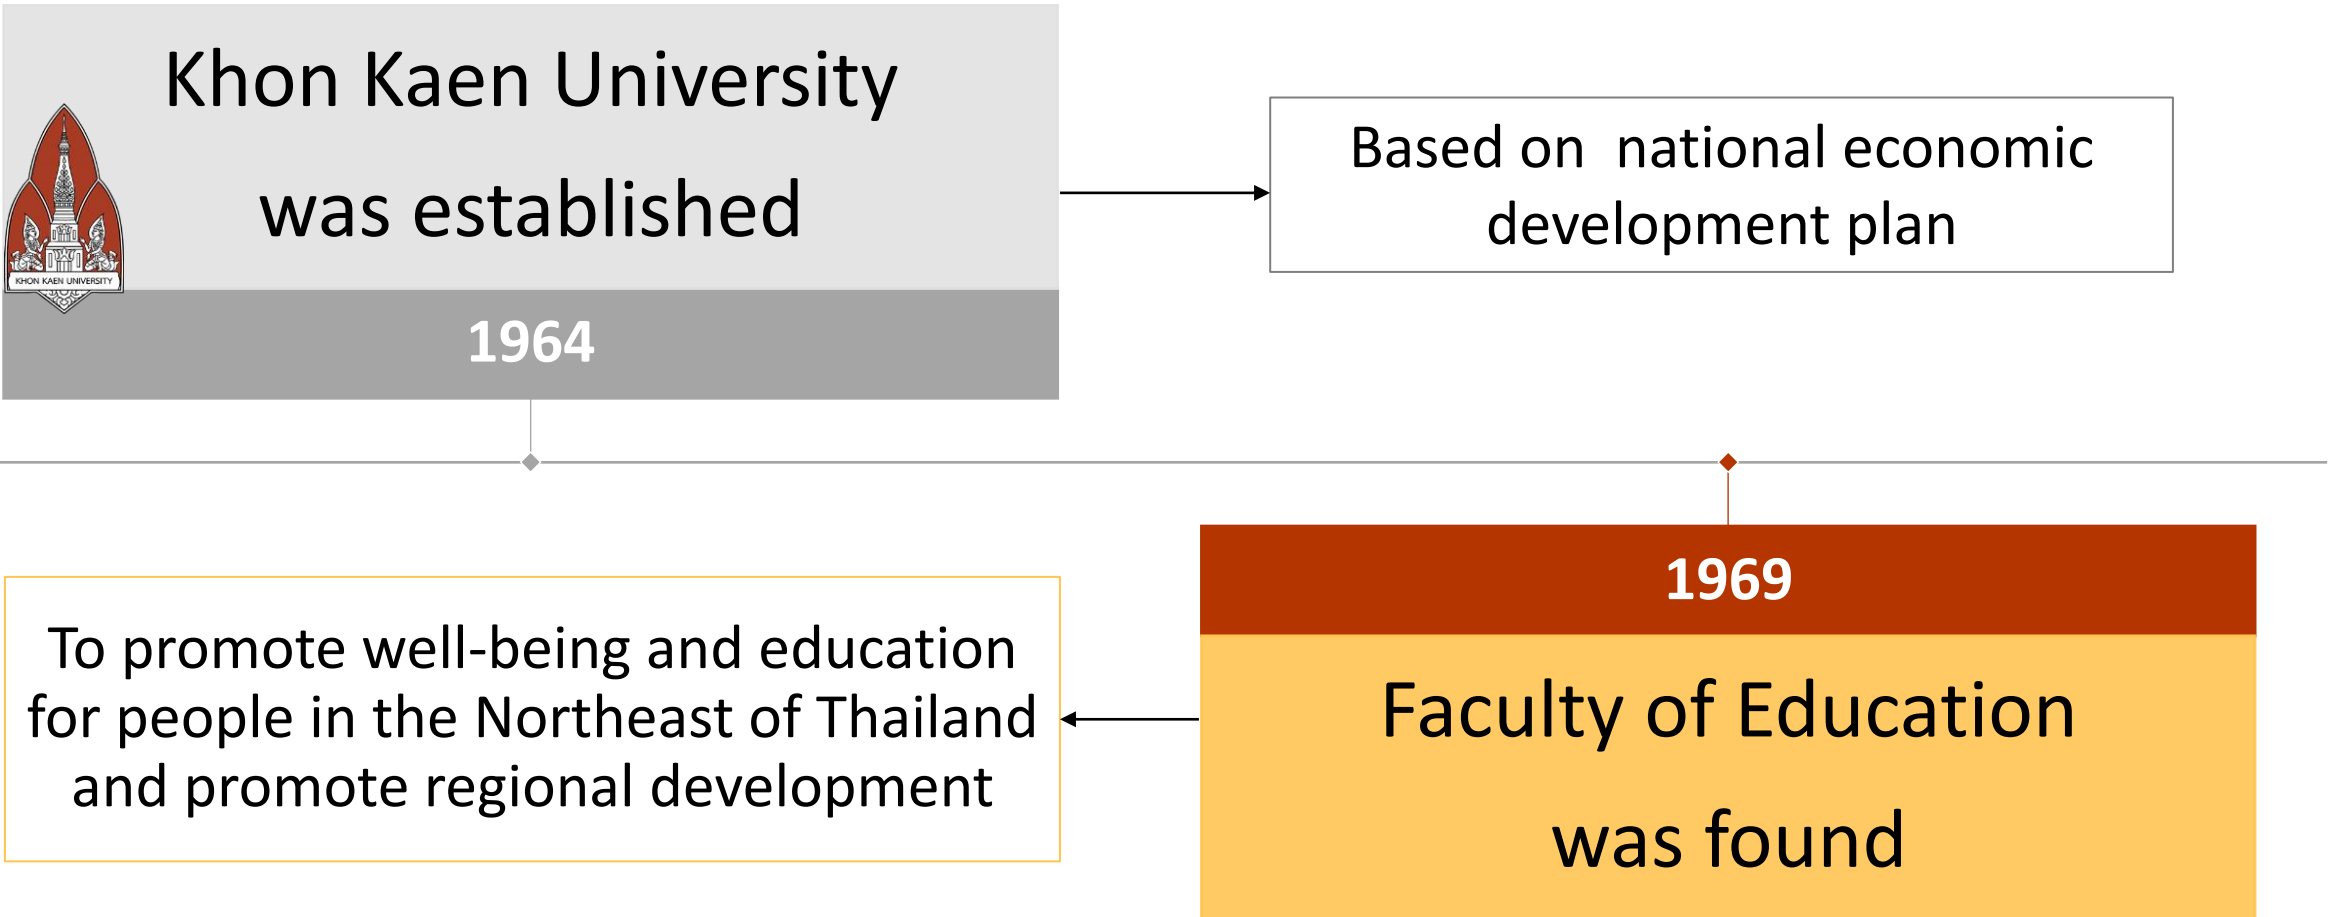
Khon Kaen University was established

KHON KAEN UNIVERSITY

1964

Based on national economic development plan

1969

Faculty of Education was found

To promote well-being and education for people in the Northeast of Thailand and promote regional development